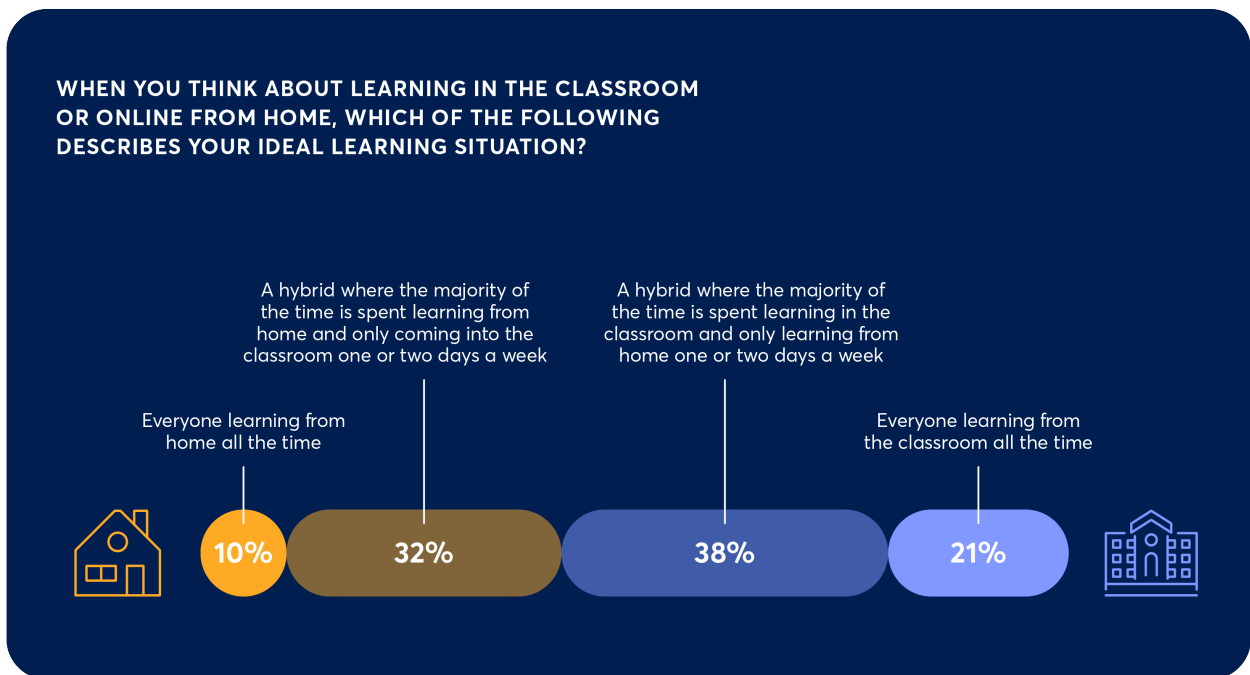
WHEN YOU THINK ABOUT LEARNING IN THE CLASSROOM OR ONLINE FROM HOME, WHICH OF THE FOLLOWING DESCRIBES YOUR IDEAL LEARNING SITUATION?

Everyone learning from home all the time

A hybrid where the majority of the time is spent learning from home and only coming into the classroom one or two days a week

A hybrid where the majority of the time is spent learning in the classroom and only learning from home one or two days a week

Everyone learning from the classroom all the time

10%

32%

38%

21%